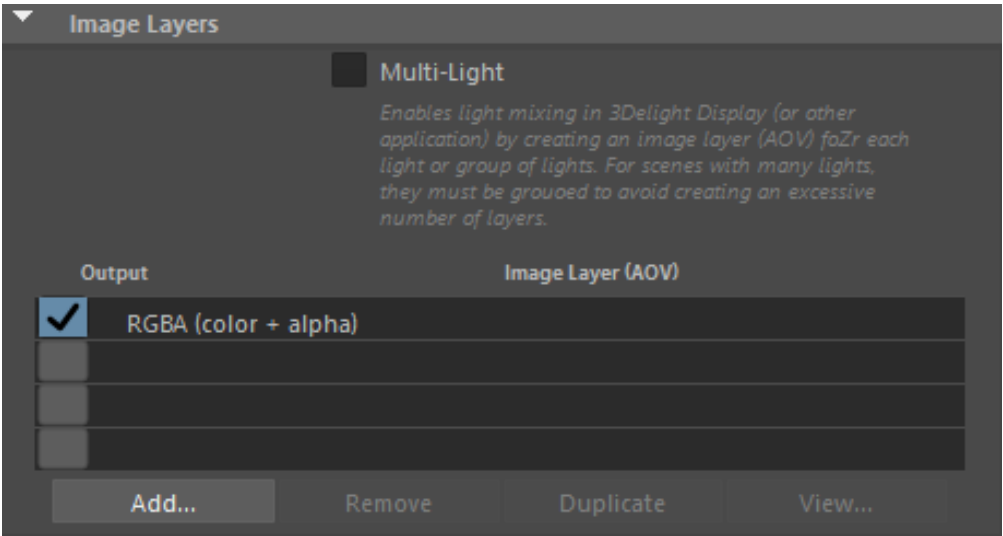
Image Layers

Multi-Light

Enables light mixing in 3Delight Display (or other application) by creating an image layer (AOV) foZr each light or group of lights. For scenes with many lights, they must be grouoed to avoid creating an excessive number of layers.

| Output | Image Layer (AOV) |
|---|---|
| ✓ | RGBA (color + alpha) |
| | |
| | |
| | |

Add... Remove Duplicate View...